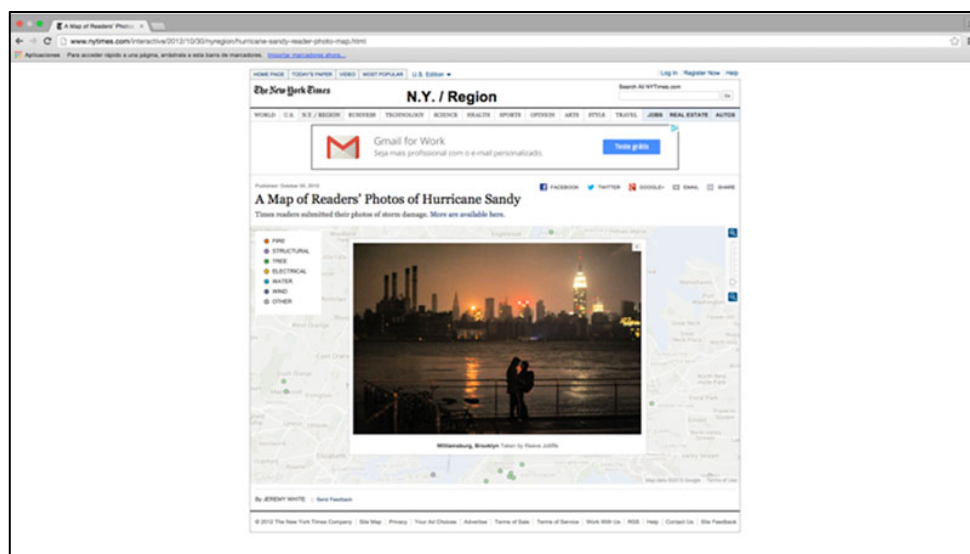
A Map of Readers' Photos ×

www.nytimes.com/interactive/2012/10/30/nyregion/hurricane-sandy-reader-photo-map.html

Aplicaciones Para acceder rápido a una página, añádela a esta barra de marcadores. Importar marcadores ahora...

HOME PAGE | TODAY'S PAPER | VIDEO | MOST POPULAR | U.S. Edition

Log In Register Now Help

The New York Times

N.Y. / Region

Search All NYTimes.com

Go

WORLD | U.S. | N.Y. / REGION | BUSINESS | TECHNOLOGY | SCIENCE | HEALTH | SPORTS | OPINION | ARTS | STYLE | TRAVEL | JOBS | REAL ESTATE | AUTOS

Gmail for Work
Seja mais profissional com o e-mail personalizado.
Teste grátis

Published: October 30, 2012

FACEBOOK TWITTER GOOGLE+ EMAIL SHARE

A Map of Readers' Photos of Hurricane Sandy

Times readers submitted their photos of storm damage. More are available here.

FIRE
STRUCTURAL
TREE
ELECTRICAL
WATER
WIND
OTHER

Williamsburg, Brooklyn Taken by Reeve Jolliffe

Map data ©2015 Google Terms of Use

By JEREMY WHITE | Send Feedback

© 2012 The New York Times Company | Site Map | Privacy | Your Ad Choices | Advertise | Terms of Sale | Terms of Service | Work With Us | RSS | Help | Contact Us | Site Feedback